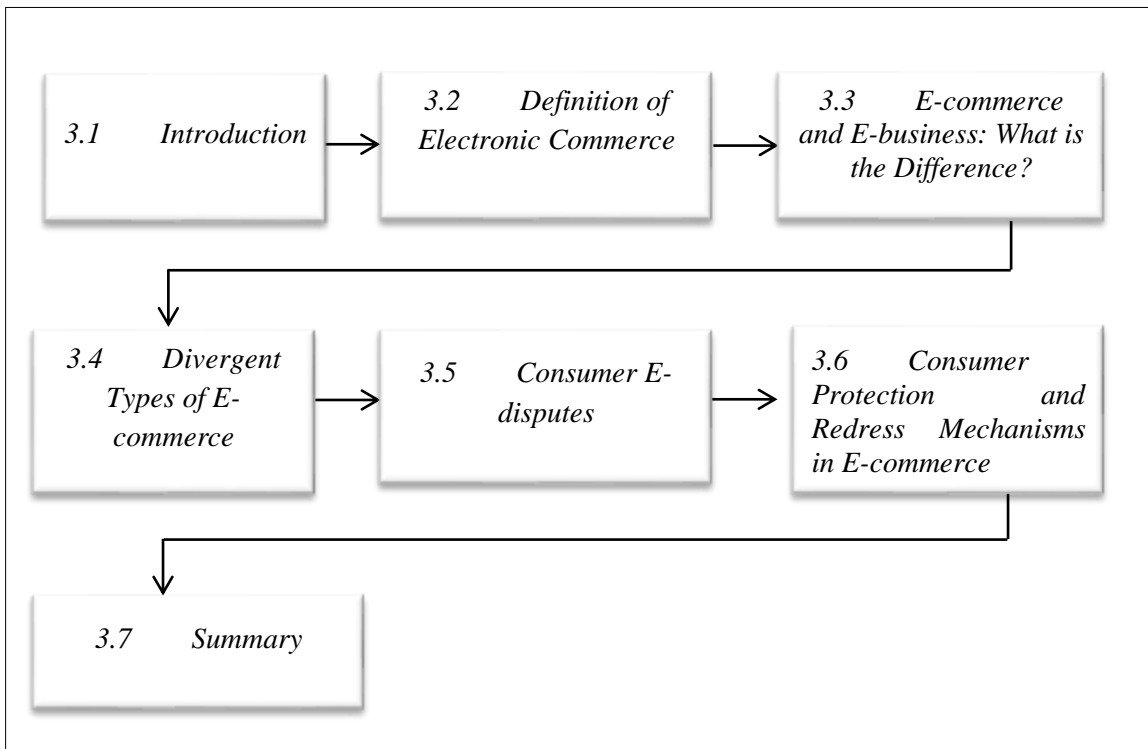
3.1 Introduction

3.2 Definition of Electronic Commerce

3.3 E-commerce and E-business: What is the Difference?

3.4 Divergent Types of E-commerce

3.5 Consumer E-disputes

3.6 Consumer Protection and Redress Mechanisms in E-commerce

3.7 Summary